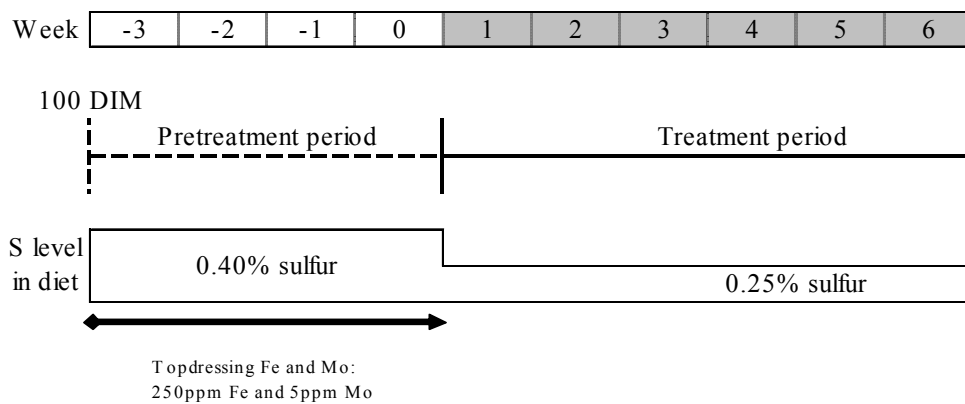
| Week | -3 | -2 | -1 | 0 | 1 | 2 | 3 | 4 | 5 | 6 |
|---|---|---|---|---|---|---|---|---|---|---|

100 DIM

Pretreatment period

Treatment period

S level in diet

0.40% sulfur

0.25% sulfur

Topdressing Fe and Mo: 250ppm Fe and 5ppm Mo